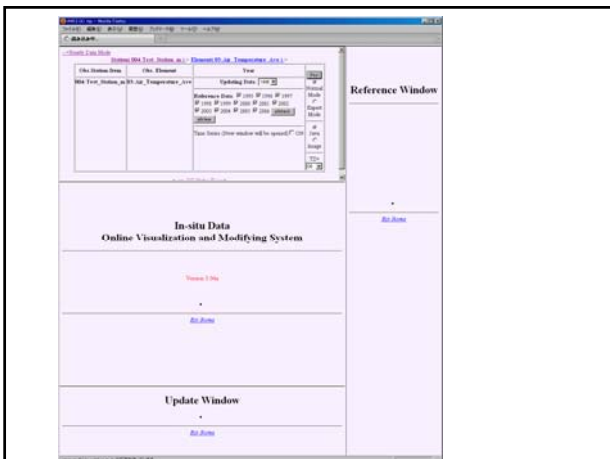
<Yearly Data Mode

Station B04 Test_Station_m | Element B5 Air_Temperature_Ave |

| Obs. Station Item | Obs. Element | Year |
|---|---|---|
| B04 Test_Station_m | B5 Air_Temperature_Ave | Updating Data: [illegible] |

Reference Data: 1995 1996 1997 1998 1999 2000 2001 2002 2003 2004 2005 2006

Time Series (New window will be opened)

Normal Mode

Expert Mode

Data

Image

Reference Window

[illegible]

In-situ Data
Online Visualization and Modifying System

Version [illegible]

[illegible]

Update Window

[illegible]